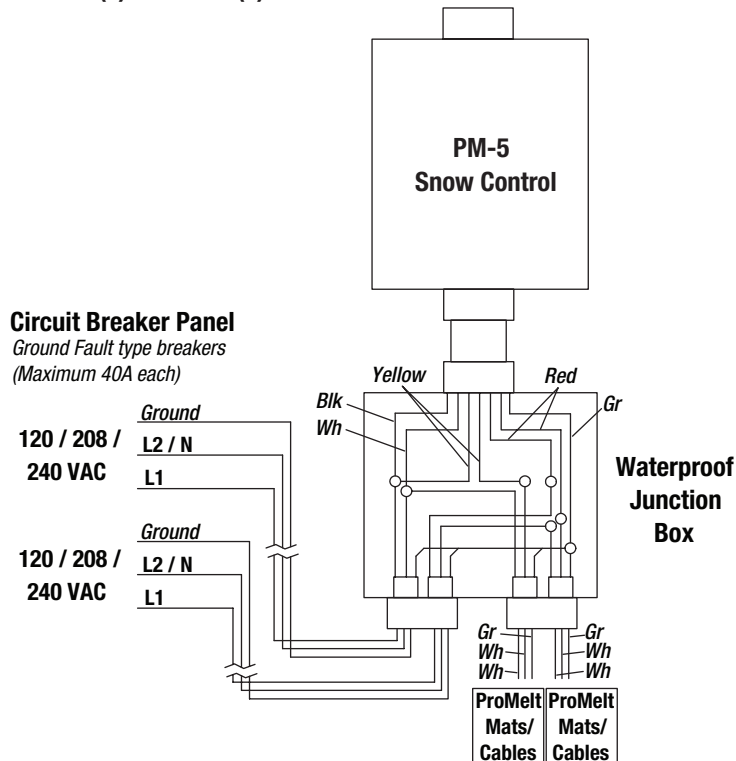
PM-5
Snow Control

Circuit Breaker Panel
Ground Fault type breakers
(Maximum 40A each)

Yellow
Red
Blk
Gr
Wh

Ground
120 / 208 / 240 VAC
L2 / N
L1

Waterproof Junction Box

Ground
120 / 208 / 240 VAC
L2 / N
L1

Gr
Wh
Wh
Gr
Wh
Wh

ProMelt Mats/ Cables
ProMelt Mats/ Cables